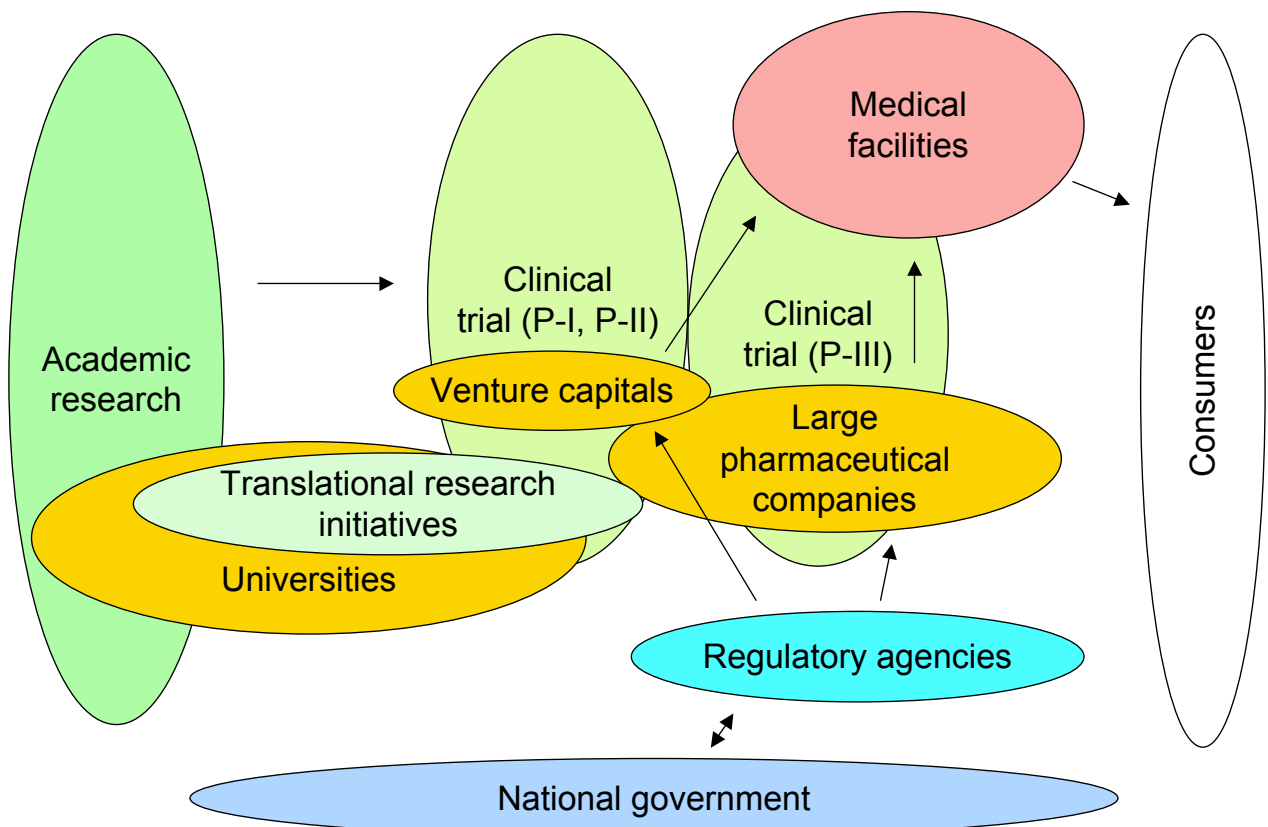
Medical facilities

Academic research

Clinical trial (P-I, P-II)

Clinical trial (P-III)

Consumers

Venture capitals

Large pharmaceutical companies

Translational research initiatives

Universities

Regulatory agencies

National government